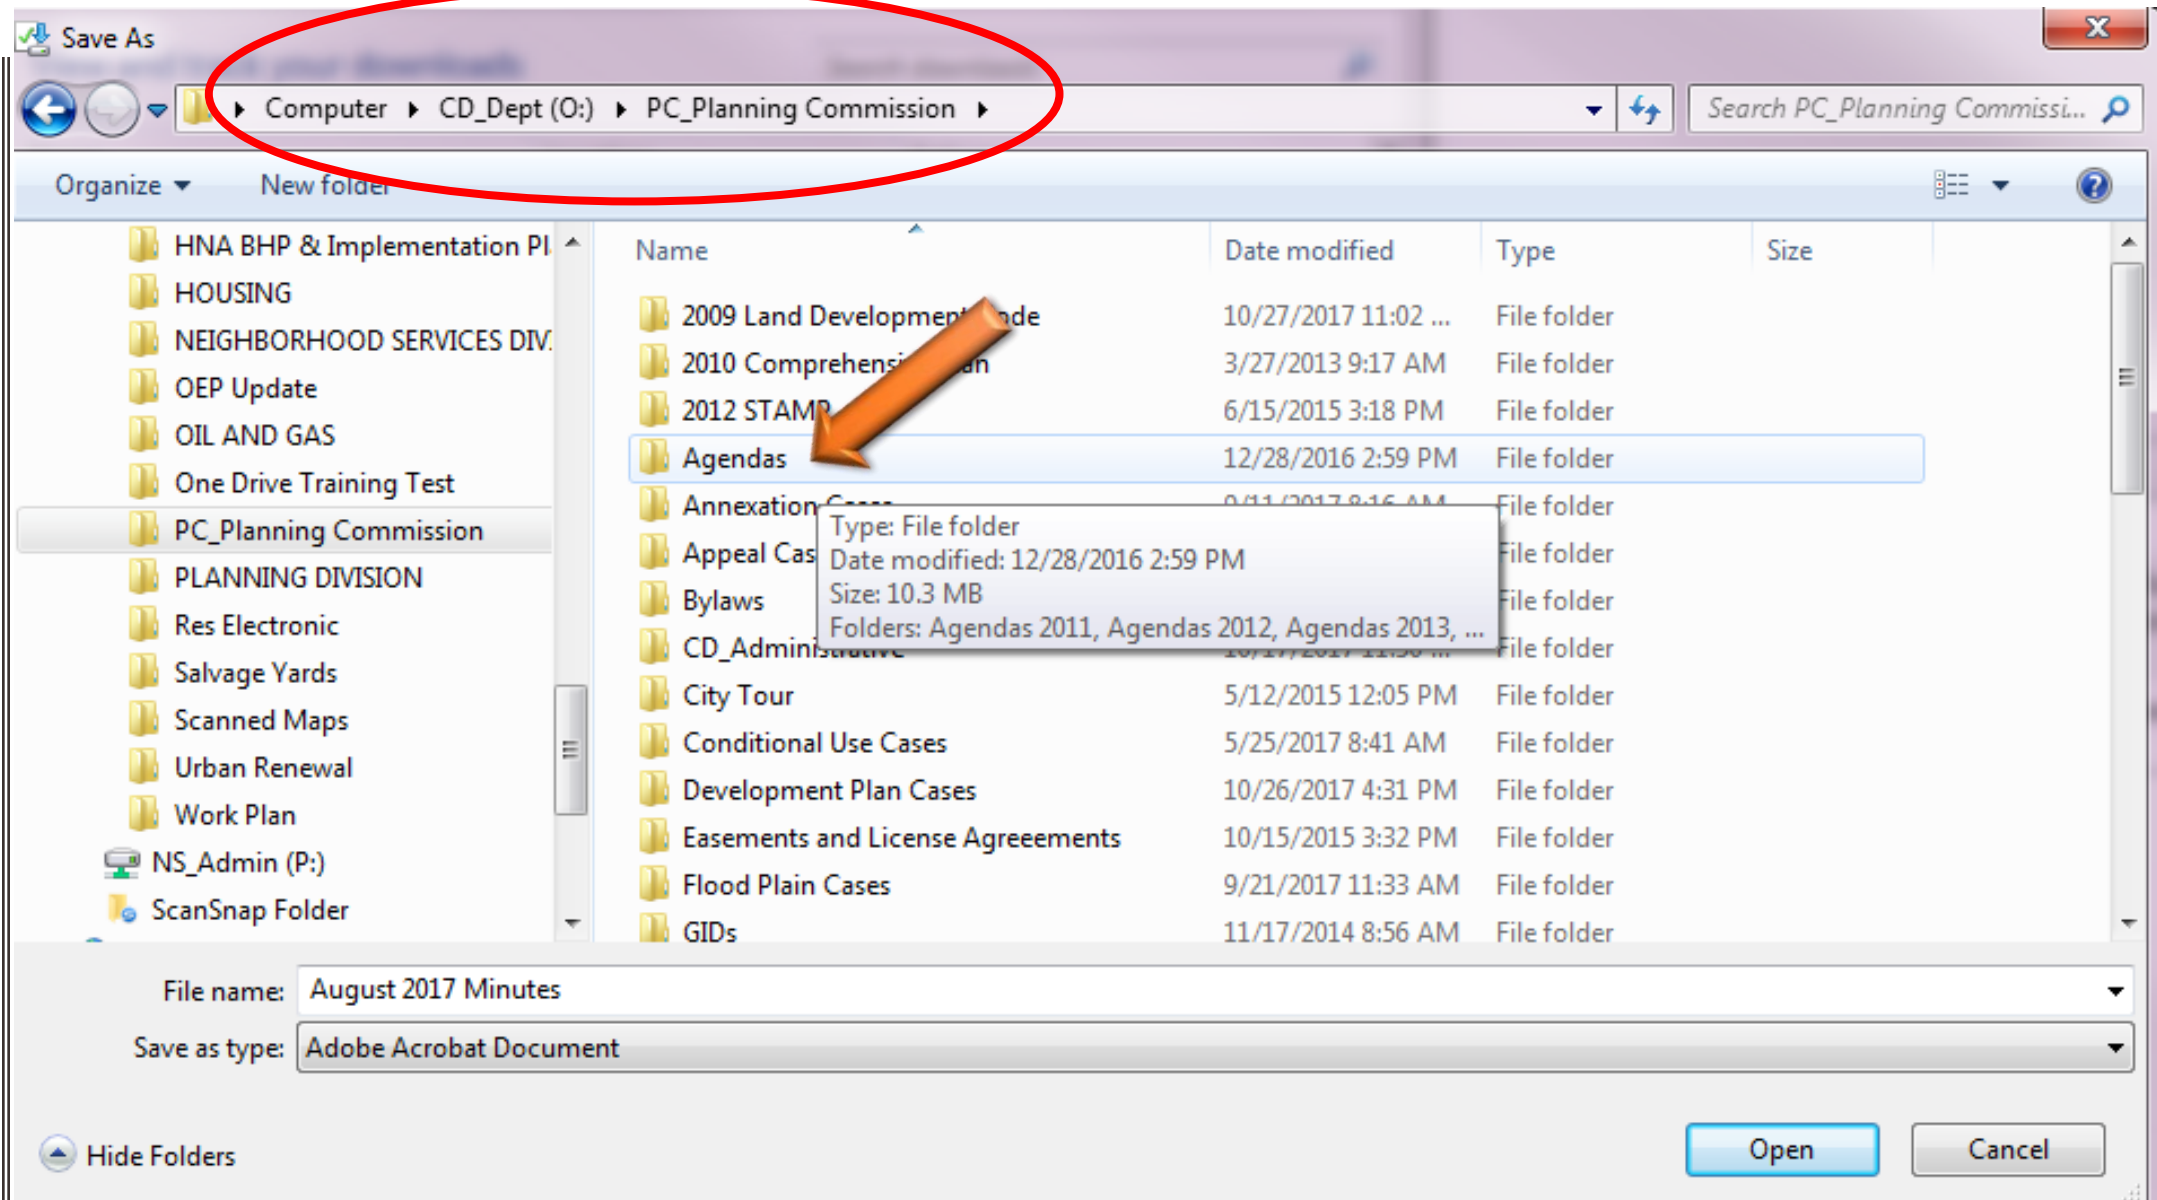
Save As

Computer ▸ CD_Dept (O:) ▸ PC_Planning Commission ▸

Search PC_Planning Commissi...

Organize ▾ New folder

HNA BHP & Implementation Pl
HOUSING
NEIGHBORHOOD SERVICES DIV
OEP Update
OIL AND GAS
One Drive Training Test
PC_Planning Commission
PLANNING DIVISION
Res Electronic
Salvage Yards
Scanned Maps
Urban Renewal
Work Plan
NS_Admin (P:)
ScanSnap Folder

| Name | Date modified | Type | Size |
|---|---|---|---|
| 2009 Land Developmen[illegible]de | 10/27/2017 11:02 ... | File folder | |
| 2010 Comprehens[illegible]n | 3/27/2013 9:17 AM | File folder | |
| 2012 STAMP | 6/15/2015 3:18 PM | File folder | |
| Agendas | 12/28/2016 2:59 PM | File folder | |
| Annexation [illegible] | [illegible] | File folder | |
| Appeal Cas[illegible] | | File folder | |
| Bylaws | | File folder | |
| CD_Admini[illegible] | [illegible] | File folder | |
| City Tour | 5/12/2015 12:05 PM | File folder | |
| Conditional Use Cases | 5/25/2017 8:41 AM | File folder | |
| Development Plan Cases | 10/26/2017 4:31 PM | File folder | |
| Easements and License Agreeements | 10/15/2015 3:32 PM | File folder | |
| Flood Plain Cases | 9/21/2017 11:33 AM | File folder | |
| GIDs | 11/17/2014 8:56 AM | File folder | |

Type: File folder
Date modified: 12/28/2016 2:59 PM
Size: 10.3 MB
Folders: Agendas 2011, Agendas 2012, Agendas 2013, ...

File name: August 2017 Minutes
Save as type: Adobe Acrobat Document

Hide Folders

Open Cancel